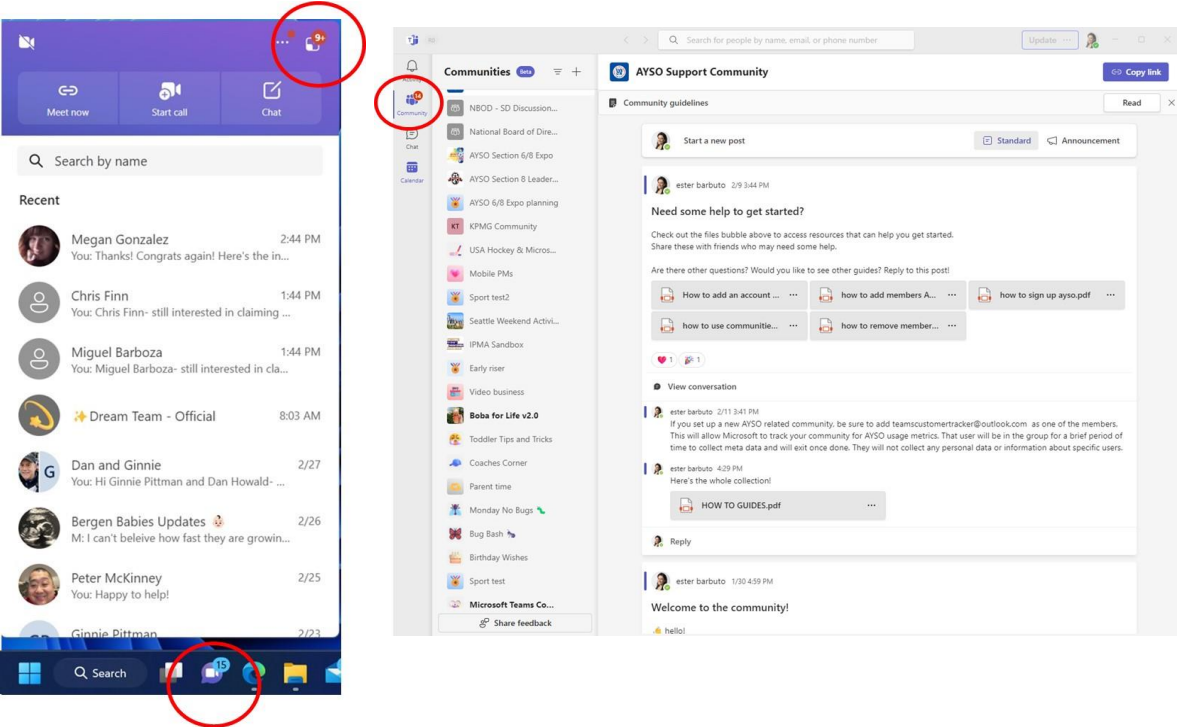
9+

Meet now
Start call
Chat

Search by name

Recent

Megan Gonzalez 2:44 PM
You: Thanks! Congrats again! Here's the in...

Chris Finn 1:44 PM
You: Chris Finn- still interested in claiming ...

Miguel Barboza 1:44 PM
You: Miguel Barboza- still interested in cla...

✨Dream Team - Official 8:03 AM

Dan and Ginnie 2/27
You: Hi Ginnie Pittman and Dan Howald- ...

Bergen Babies Updates 2/26
M: I can't beleive how fast they are growin...

Peter McKinney 2/25
You: Happy to help!

Ginnie Pittman 2/23

Search

15

Search for people by name, email, or phone number

Update

Community
Chat
Calendar

Communities Beta

NBOD - SD Discussion...
National Board of Dire...
AYSO Section 6/8 Expo
AYSO Section 8 Leader...
AYSO 6/8 Expo planning
KT KPMG Community
USA Hockey & Micros...
Mobile PMs
Sport test2
Seattle Weekend Activi...
IPMA Sandbox
Early riser
Video business
Boba for Life v2.0
Toddler Tips and Tricks
Coaches Corner
Parent time
Monday No Bugs
Bug Bash
Birthday Wishes
Sport test
Microsoft Teams Co...
Share feedback

AYSO Support Community
Copy link
Community guidelines
Read

Start a new post
Standard
Announcement

ester barbuto 2/9 3:44 PM
Need some help to get started?
Check out the files bubble above to access resources that can help you get started.
Share these with friends who may need some help.

Are there other questions? Would you like to see other guides? Reply to this post!

How to add an account ...
how to add members A...
how to sign up ayso.pdf
how to use communitie...
how to remove member...

1 1

View conversation

ester barbuto 2/11 3:41 PM
If you set up a new AYSO related community, be sure to add teamscustomertracker@outlook.com as one of the members. This will allow Microsoft to track your community for AYSO usage metrics. That user will be in the group for a brief period of time to collect meta data and will exit once done. They will not collect any personal data or information about specific users.

ester barbuto 4:29 PM
Here's the whole collection!
HOW TO GUIDES.pdf

Reply

ester barbuto 1/30 4:59 PM
Welcome to the community!
hello!